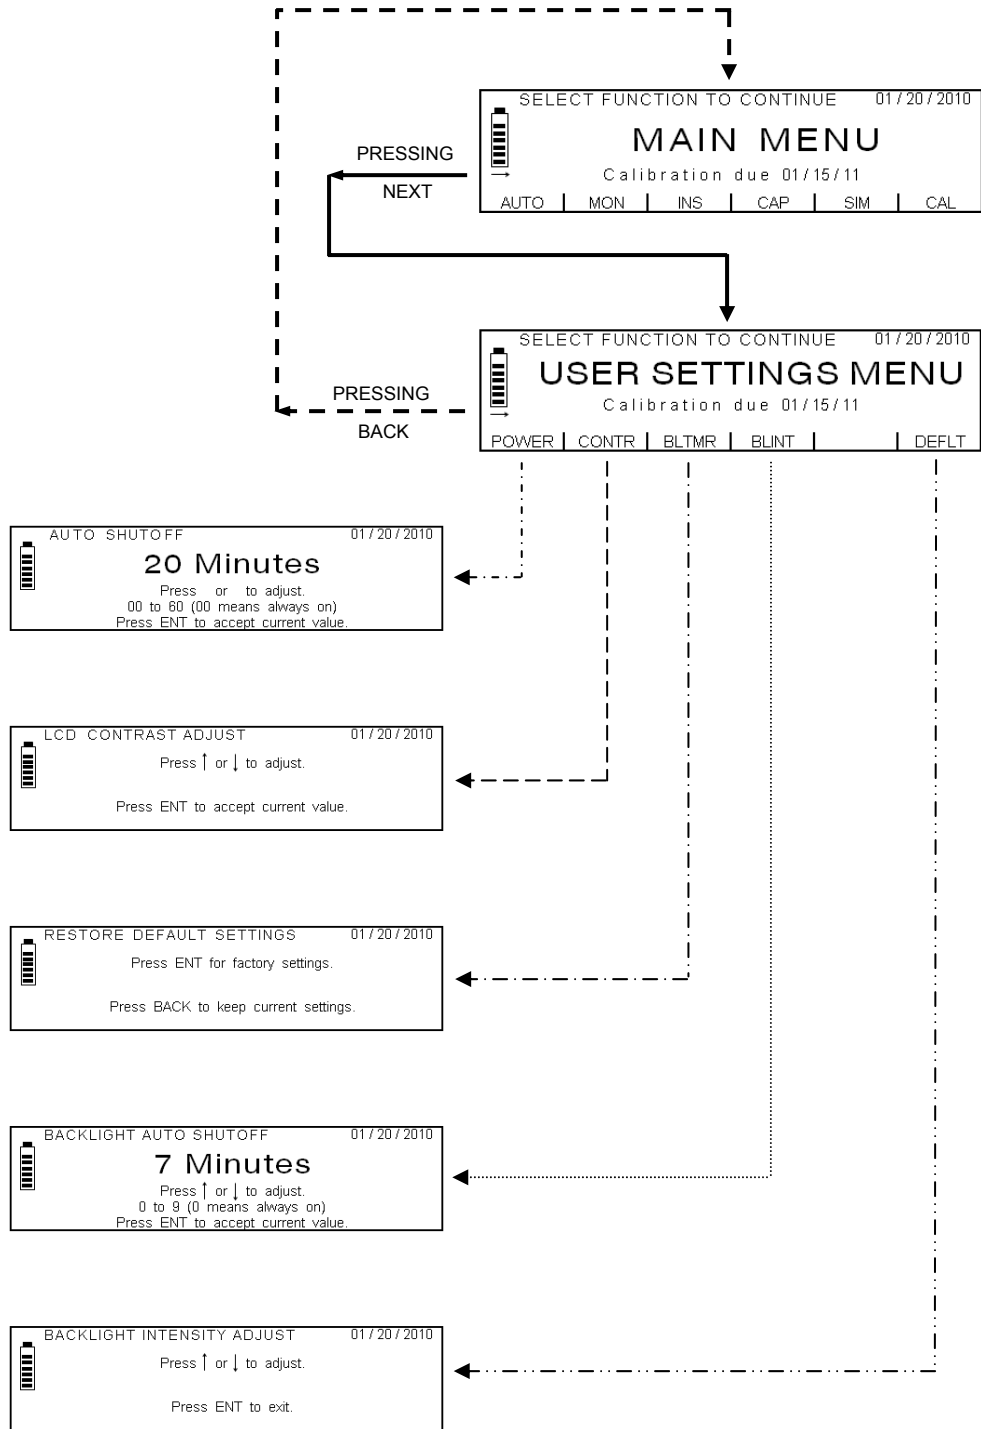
SELECT FUNCTION TO CONTINUE 01/20/2010

MAIN MENU

Calibration due 01/15/11

| AUTO | MON | INS | CAP | SIM | CAL |
|---|---|---|---|---|---|

PRESSING

NEXT

SELECT FUNCTION TO CONTINUE 01/20/2010

USER SETTINGS MENU

Calibration due 01/15/11

| POWER | CONTR | BLTMR | BLINT | | DEFLT |
|---|---|---|---|---|---|

PRESSING

BACK

AUTO SHUTOFF 01/20/2010

20 Minutes

Press or to adjust.
00 to 60 (00 means always on)
Press ENT to accept current value.

LCD CONTRAST ADJUST 01/20/2010

Press ↑ or ↓ to adjust.

Press ENT to accept current value.

RESTORE DEFAULT SETTINGS 01/20/2010

Press ENT for factory settings.

Press BACK to keep current settings.

BACKLIGHT AUTO SHUTOFF 01/20/2010

7 Minutes

Press ↑ or ↓ to adjust.
0 to 9 (0 means always on)
Press ENT to accept current value.

BACKLIGHT INTENSITY ADJUST 01/20/2010

Press ↑ or ↓ to adjust.

Press ENT to exit.